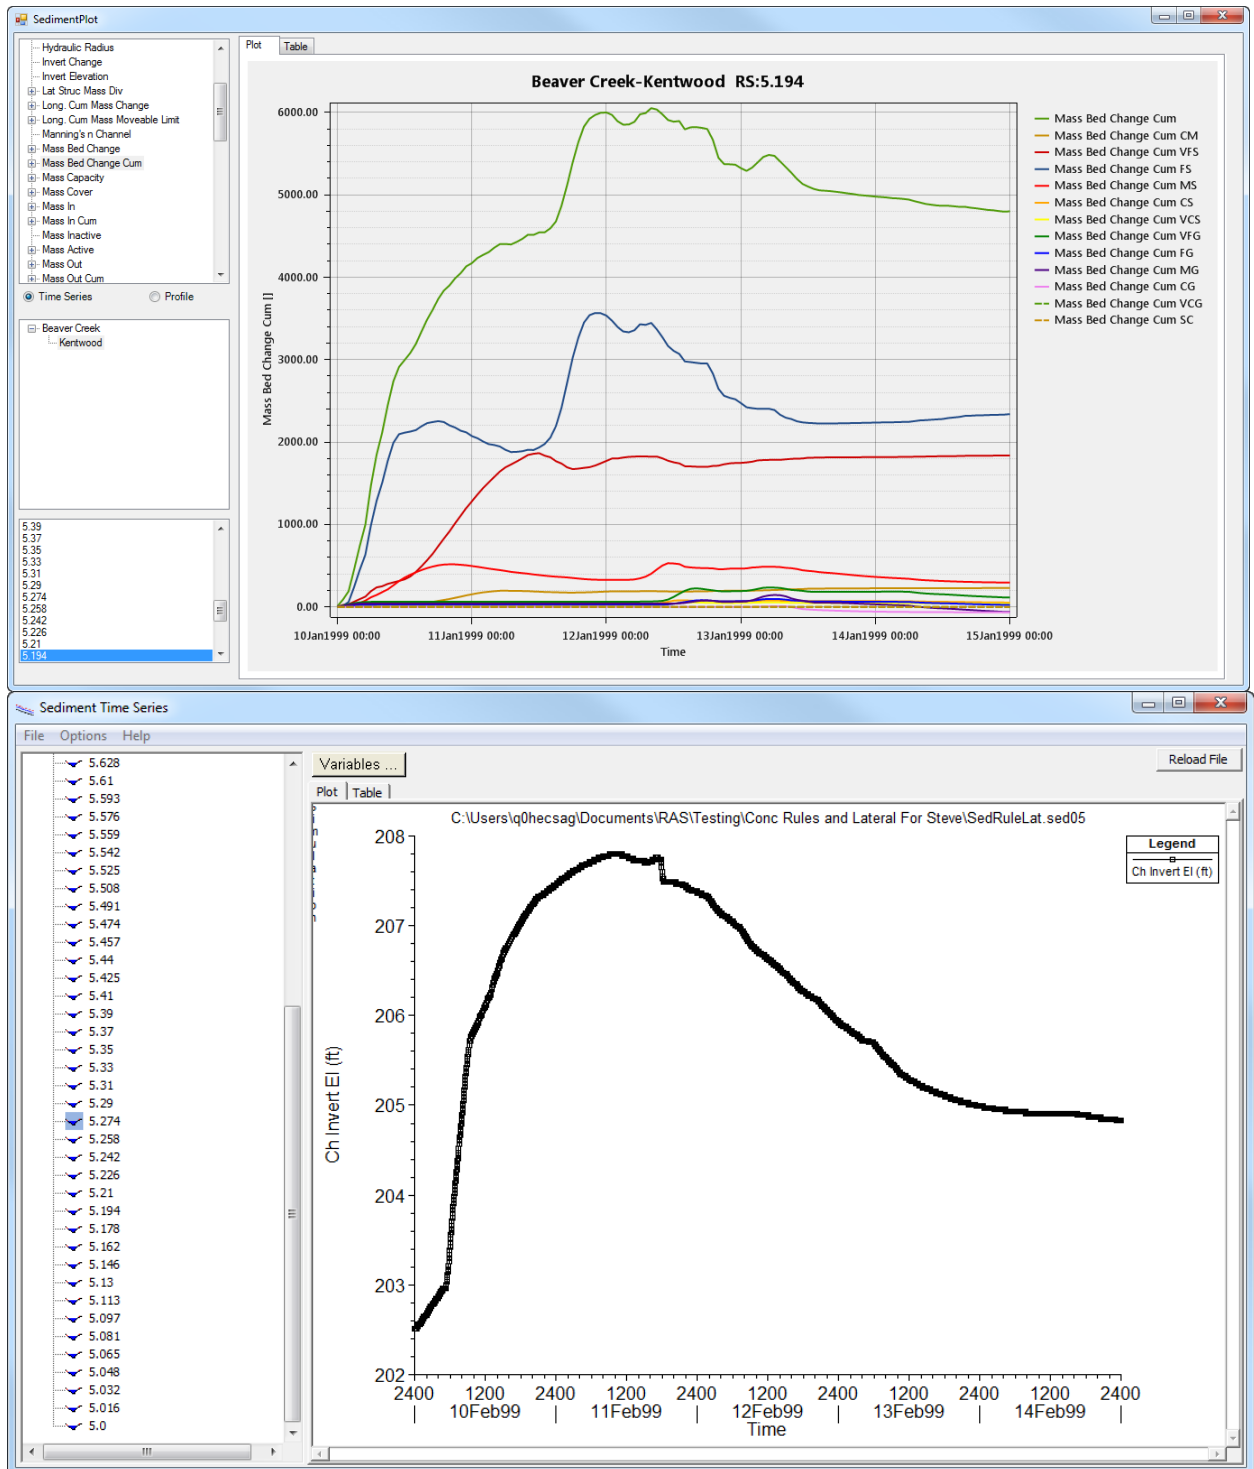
SedimentPlot

Hydraulic Radius
Invert Change
Invert Elevation
Lat Struc Mass Div
Long. Cum Mass Change
Long. Cum Mass Moveable Limit
Manning's n Channel
Mass Bed Change
Mass Bed Change Cum
Mass Capacity
Mass Cover
Mass In
Mass In Cum
Mass Inactive
Mass Active
Mass Out
Mass Out Cum

Time Series
Profile

Beaver Creek
Kentwood

5.39
5.37
5.35
5.33
5.31
5.29
5.274
5.258
5.242
5.226
5.21
5.194

Plot
Table

Beaver Creek-Kentwood RS:5.194

6000.00
5000.00
4000.00
3000.00
2000.00
1000.00
0.00

Mass Bed Change Cum []

10Jan1999 00:00
11Jan1999 00:00
12Jan1999 00:00
13Jan1999 00:00
14Jan1999 00:00
15Jan1999 00:00
Time

Mass Bed Change Cum
Mass Bed Change Cum CM
Mass Bed Change Cum VFS
Mass Bed Change Cum FS
Mass Bed Change Cum MS
Mass Bed Change Cum CS
Mass Bed Change Cum VCS
Mass Bed Change Cum VFG
Mass Bed Change Cum FG
Mass Bed Change Cum MG
Mass Bed Change Cum CG
Mass Bed Change Cum VCG
Mass Bed Change Cum SC

Sediment Time Series

File Options Help

5.628
5.61
5.593
5.576
5.559
5.542
5.525
5.508
5.491
5.474
5.457
5.44
5.425
5.41
5.39
5.37
5.35
5.33
5.31
5.29
5.274
5.258
5.242
5.226
5.21
5.194
5.178
5.162
5.146
5.13
5.113
5.097
5.081
5.065
5.048
5.032
5.016
5.0

Variables ...
Reload File
Plot
Table

C:\Users\q0hecsag\Documents\RAS\Testing\Conc Rules and Lateral For Steve\SedRuleLat.sed05

Legend
Ch Invert El (ft)

208
207
206
205
204
203
202

Ch Invert El (ft)

2400
1200
10Feb99
2400
1200
11Feb99
2400
1200
12Feb99
2400
1200
13Feb99
2400
1200
14Feb99
2400
Time